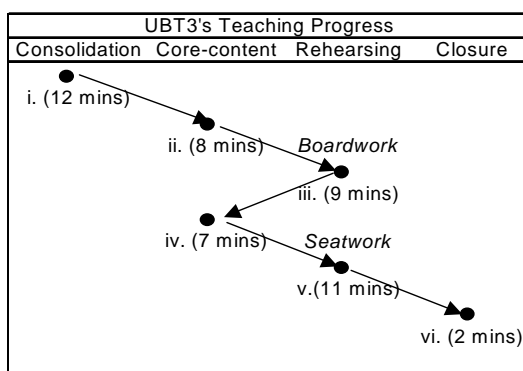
UBT3's Teaching Progress

| Consolidation | Core-content | Rehearsing | Closure |
|---|---|---|---|

i. (12 mins)

ii. (8 mins)

*Boardwork*

iii. (9 mins)

iv. (7 mins)

*Seatwork*

v.(11 mins)

vi. (2 mins)